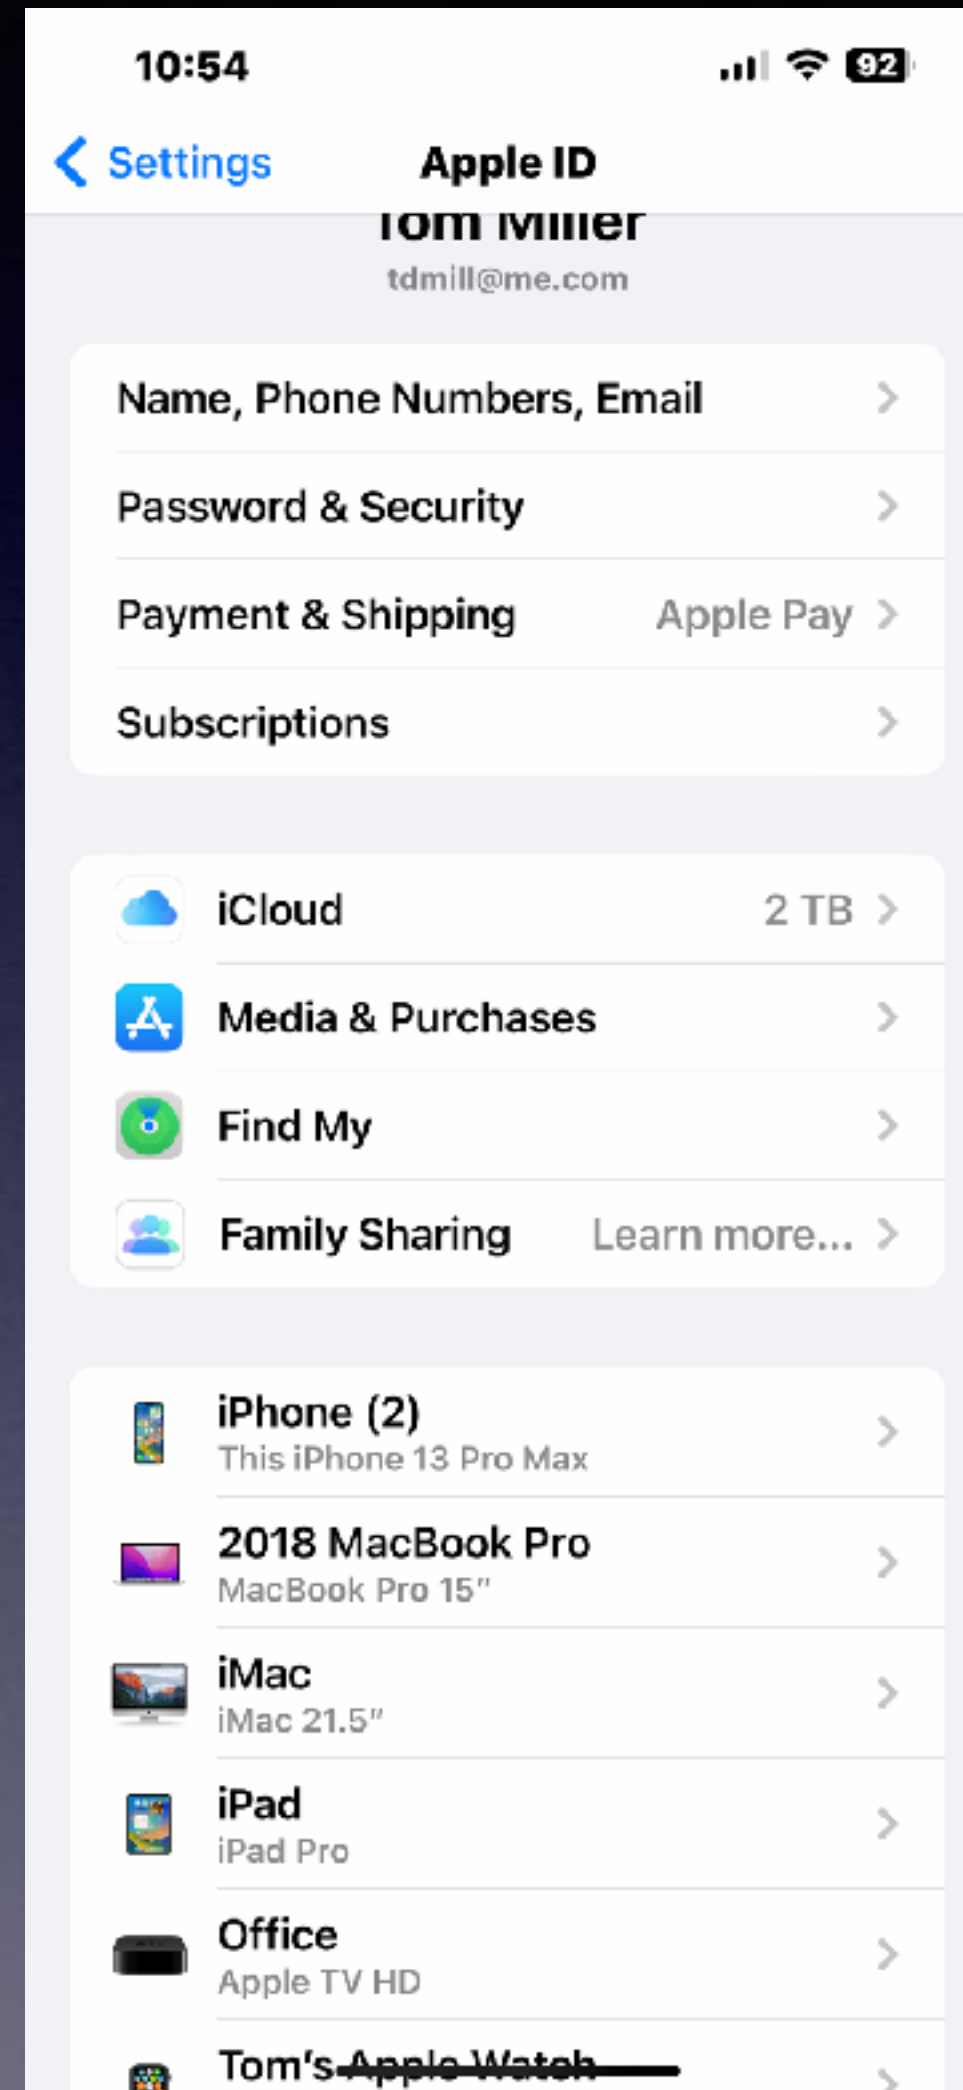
10:54

92

Settings

Apple ID

Tom Miller

tdmill@me.com

Name, Phone Numbers, Email

Password & Security

Payment & Shipping Apple Pay

Subscriptions

iCloud 2 TB

Media & Purchases

Find My

Family Sharing Learn more...

iPhone (2)
This iPhone 13 Pro Max

2018 MacBook Pro
MacBook Pro 15"

iMac
iMac 21.5"

iPad
iPad Pro

Office
Apple TV HD

Tom's Apple Watch